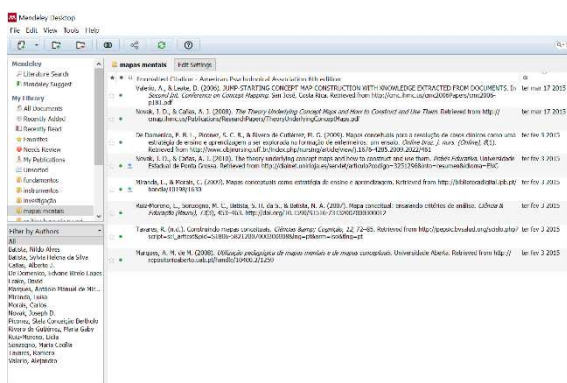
Mendeley Desktop

File Edit View Tools Help

Mendeley
Literature Search
Mendeley Suggest
My Library
All Documents
Recently Added
Recently Read
Favorites
Needs Review
My Publications
Unsorted
fundamentos
instrumentos
investigação
mapas mentais

Filter by Authors
All
Batista, Nildo Alves
Batista, Sylvia Helena da Silva
Cañas, Alberto J.
De Domenico, Edvane Birelo Lopes
Leake, David
Marques, António Manuel de Mir...
Miranda, Luísa
Morais, Carlos
Novak, Joseph D.
Pizzoni, Cecília Conceição Berlholo
Rivera de Gutiérrez, Maria Gaby
Ruiz-Moreno, Lidia
Sonzogno, Maria Cecilia
Tavares, Romero
Valerio, Alejandro

mapas mentais | Edit Settings

Formatted Citation - American Psychological Association 6th edition

Valerio, A., & Leake, D. (2006). JUMP-STARTING CONCEPT MAP CONSTRUCTION WITH KNOWLEDGE EXTRACTED FROM DOCUMENTS. In Second Int. Conference on Concept Mapping. San José, Costa Rica. Retrieved from http://cmc.ihmc.us/cmc2006Papers/cmc2006-p181.pdf | ter mar 17 2015

Novak, J. D., & Cañas, A. J. (2008). The Theory Underlying Concept Maps and How to Construct and Use Them. Retrieved from http://cmap.ihmc.us/Publications/ResearchPapers/TheoryUnderlyingConceptMaps.pdf | ter mar 17 2015

De Domenico, E. B. L., Pizzoni, C. C. B., & Rivera de Gutiérrez, M. G. (2006). Mapas conceituais para a resolução de casos clínicos como uma estratégia de ensino e aprendizagem a ser explorada na formação de enfermeiros. em ensaio. Online braz. j. nurs. (Online), 5(1). Retrieved from http://www.objnursing.uff.br/index.php/nursing/article/view/1.1676-4285.2006.2022/461 | ter fev 3 2015

Novak, J. D., & Cañas, A. J. (2010). The theory underlying concept maps and how to construct and use them. Práxis Educativa. Universidade Estadual de Ponta Grossa. Retrieved from http://dialnet.unirioja.es/servlet/articulo?codigo=3251296&info=resumen&idioma=ENG | ter fev 3 2015

Miranda, L., & Morais, C. (2007). Mapas conceituais como estratégia de ensino e aprendizagem. Retrieved from http://bibliotecadigital.ipb.pt/handle/10198/1633 | ter fev 3 2015

Ruiz-Moreno, L., Sonzogno, M. C., Batista, S. H. da S., & Batista, N. A. (2007). Mapa conceitual: ensaiando critérios de análise. Ciência & Educação (Bauru), 13(3), 453-463. http://doi.org/10.1590/S1516-73132007000300012 | ter fev 3 2015

Tavares, R. (n.d.). Construindo mapas conceituais. Ciências & Cognição, 12, 72-85. Retrieved from http://pepsic.bvsalud.org/scielo.php?script=sci_arttext&pid=S1806-58212007000300008&lng=pt&nrm=iso&tlng=pt | ter fev 3 2015

Marques, A. M. de M. (2008). Utilização pedagógica de mapas mentais e de mapas conceptuais. Universidade Aberta. Retrieved from http://repositorioaberto.uab.pt/handle/10400.2/1250 | ter fev 3 2015